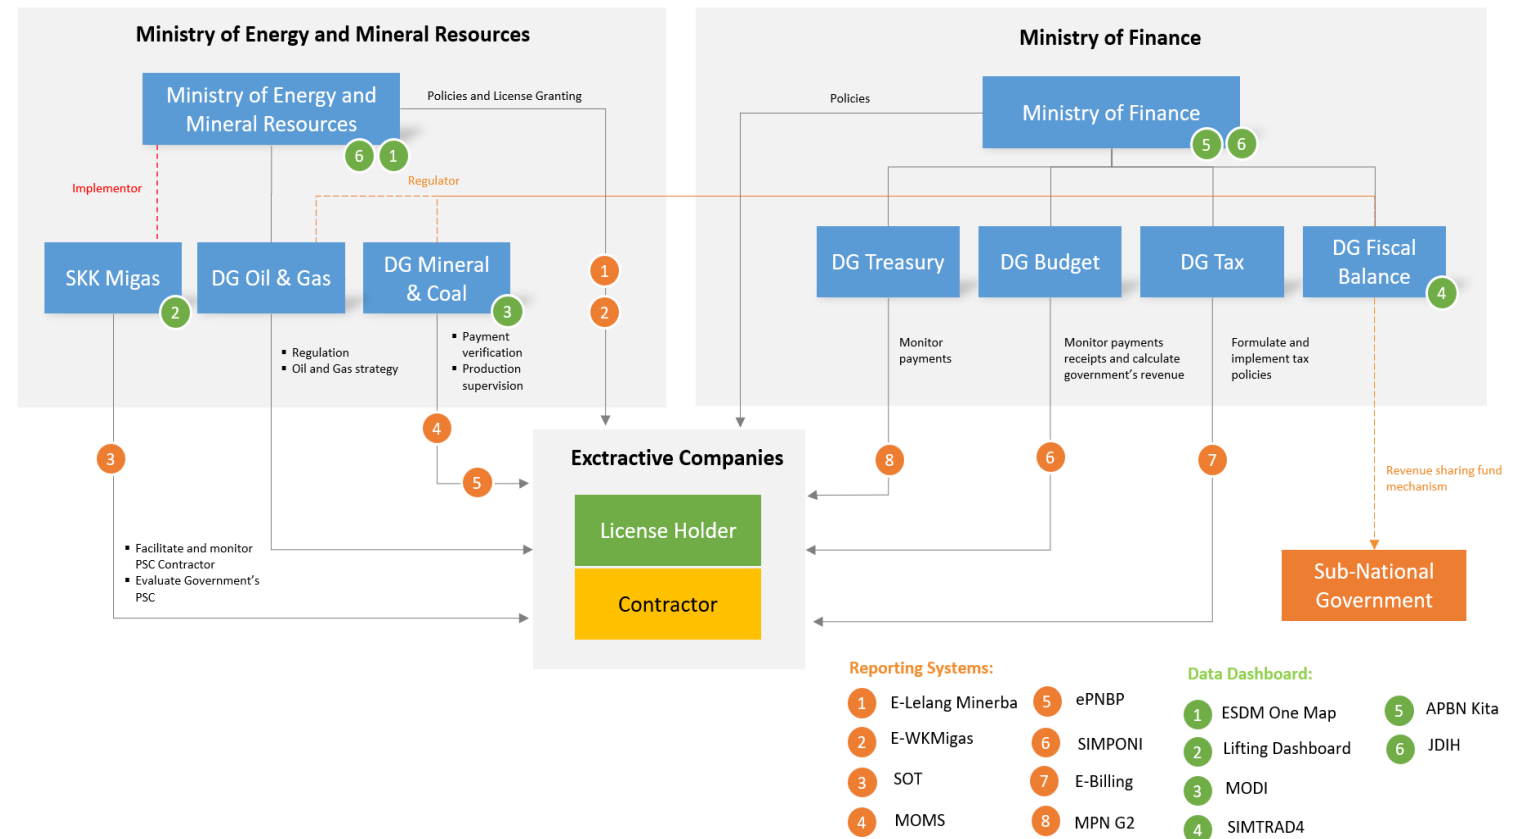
Ministry of Energy and Mineral Resources

Ministry of Energy and Mineral Resources

6 1

Policies and License Granting

Implementor

Regulator

SKK Migas 2

DG Oil & Gas

DG Mineral & Coal 3

1

2

▪ Regulation
▪ Oil and Gas strategy

▪ Payment verification
▪ Production supervision

Ministry of Finance

Policies

Ministry of Finance 5 6

DG Treasury

DG Budget

DG Tax

DG Fiscal Balance 4

Monitor payments

Monitor payments receipts and calculate government's revenue

Formulate and implement tax policies

3

4

5

Exctractive Companies

License Holder

Contractor

8

6

7

Revenue sharing fund mechanism

Sub-National Government

▪ Facilitate and monitor PSC Contractor
▪ Evaluate Government's PSC

Reporting Systems:

1 E-Lelang Minerba
2 E-WKMigas
3 SOT
4 MOMS
5 ePNBP
6 SIMPONI
7 E-Billing
8 MPN G2

Data Dashboard:

1 ESDM One Map
2 Lifting Dashboard
3 MODI
4 SIMTRAD4
5 APBN Kita
6 JDIH